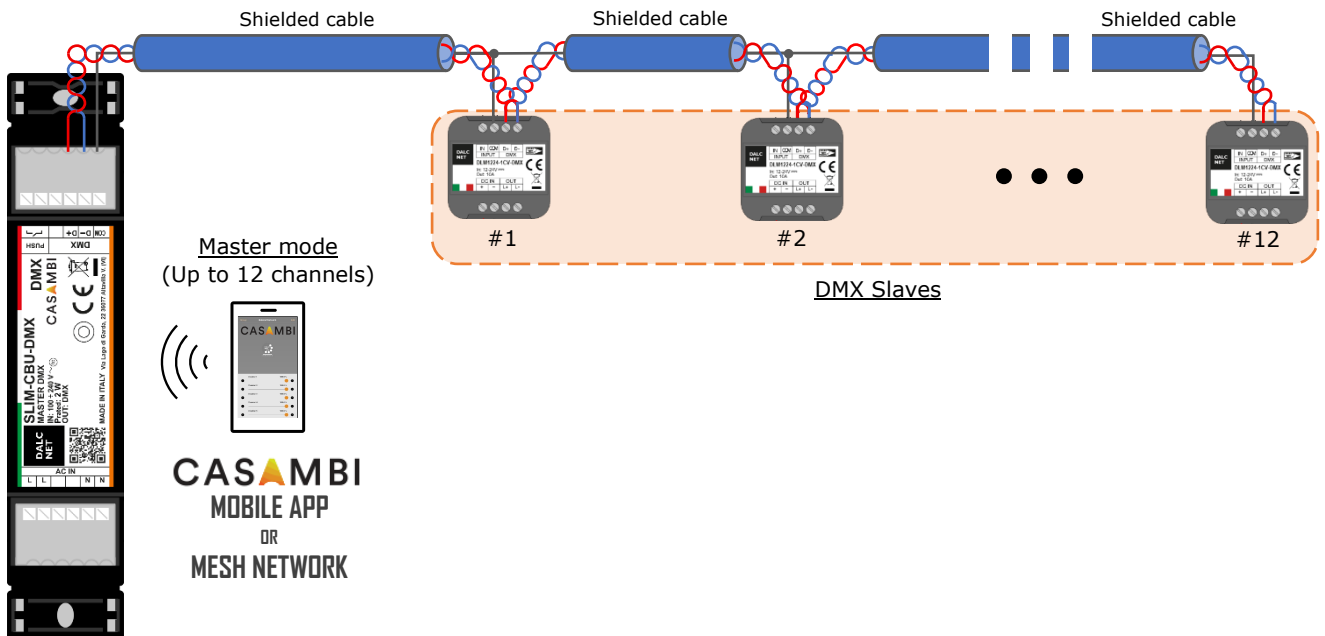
Shielded cable

Shielded cable

Shielded cable

Master mode
(Up to 12 channels)

CASAMBI
MOBILE APP
OR
MESH NETWORK

#1

#2

#12

DMX Slaves

PUSH
DMX
COM D- D+
DMX
CASAMBI
CE
SLIM-CBU-DMX
MASTER DMX
IN: 100 ÷ 240 V
Pmax: 2 W
OUT: DMX
MADE IN ITALY
DALC NET
AC IN
L L N N

DALC NET
IN COM D+ D-
INPUT DMX
DLM1224-1CV-DMX
DC IN OUT
CE